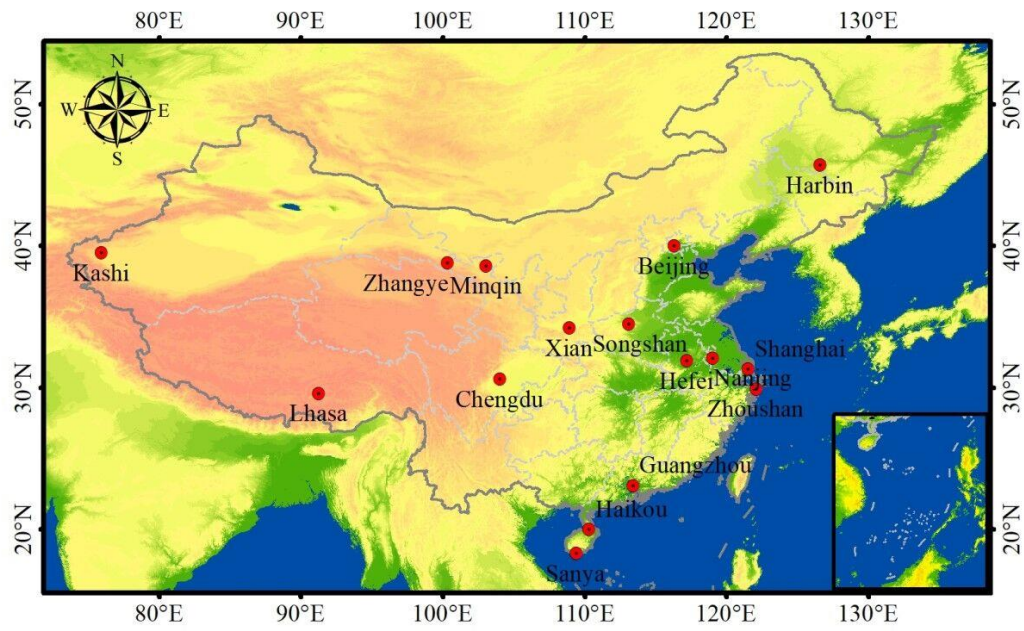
80°E 90°E 100°E 110°E 120°E 130°E

50°N
40°N
30°N
20°N

N
W
E
S

Harbin
Kashi
Zhangye
Minqin
Beijing
Xian
Songshan
Shanghai
Hefei
Nanjing
Zhoushan
Lhasa
Chengdu
Guangzhou
Haikou
Sanya

50°N
40°N
30°N
20°N

80°E 90°E 100°E 110°E 120°E 130°E